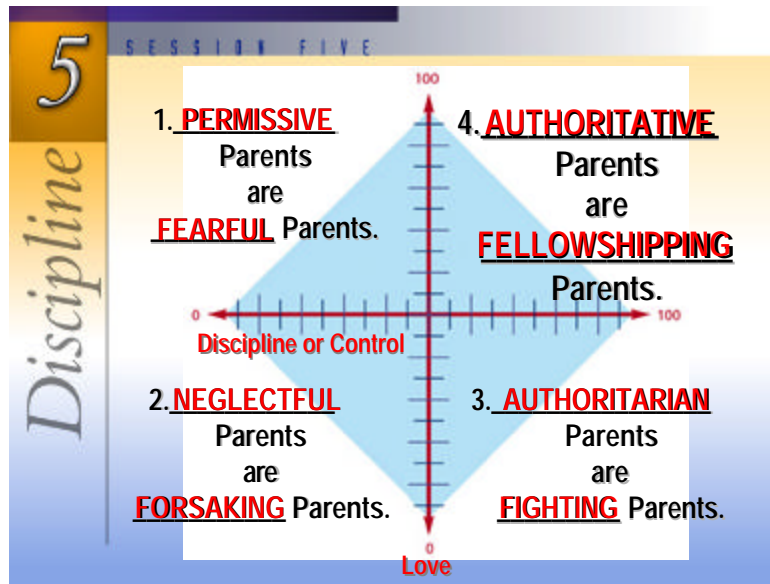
5

SESSION FIVE

Discipline

100

1. PERMISSIVE Parents are FEARFUL Parents.

4. AUTHORITATIVE Parents are FELLOWSHIPPING Parents.

0

100

Discipline or Control

2. NEGLECTFUL Parents are FORSAKING Parents.

3. AUTHORITARIAN Parents are FIGHTING Parents.

0

Love